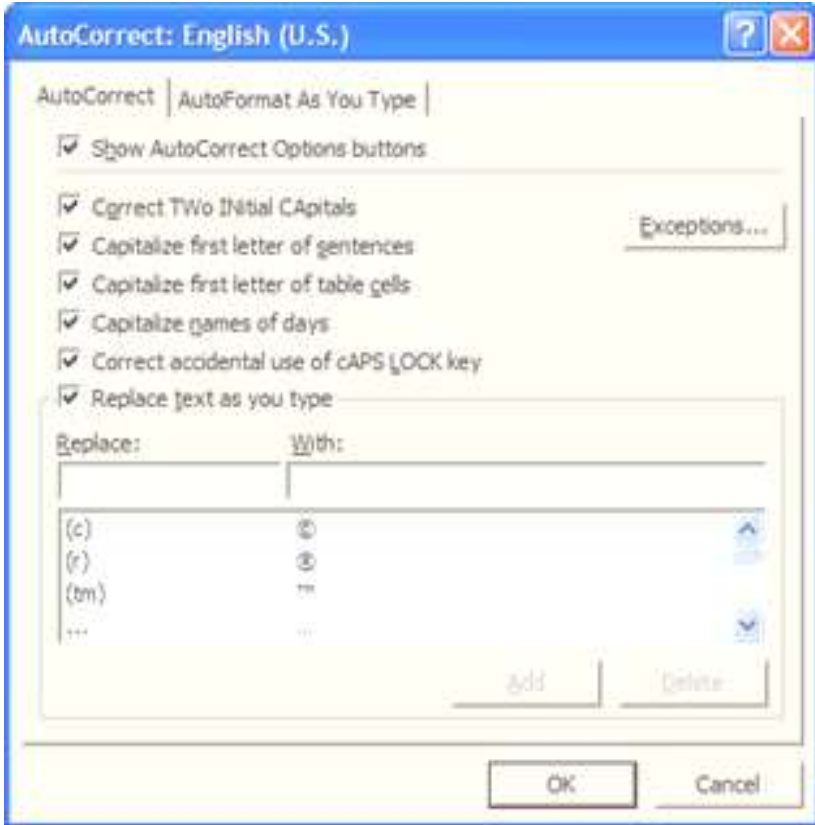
AutoCorrect: English (U.S.)

AutoCorrect | AutoFormat As You Type

Show AutoCorrect Options buttons

Correct TWo INitial CApitals

Capitalize first letter of sentences

Capitalize first letter of table cells

Capitalize names of days

Correct accidental use of cAPS LOCK key

Exceptions...

Replace text as you type

Replace: With:

| | |
|---|---|
| (c) | © |
| (r) | ® |
| (tm) | ™ |
| ... | … |

Add Delete

OK Cancel